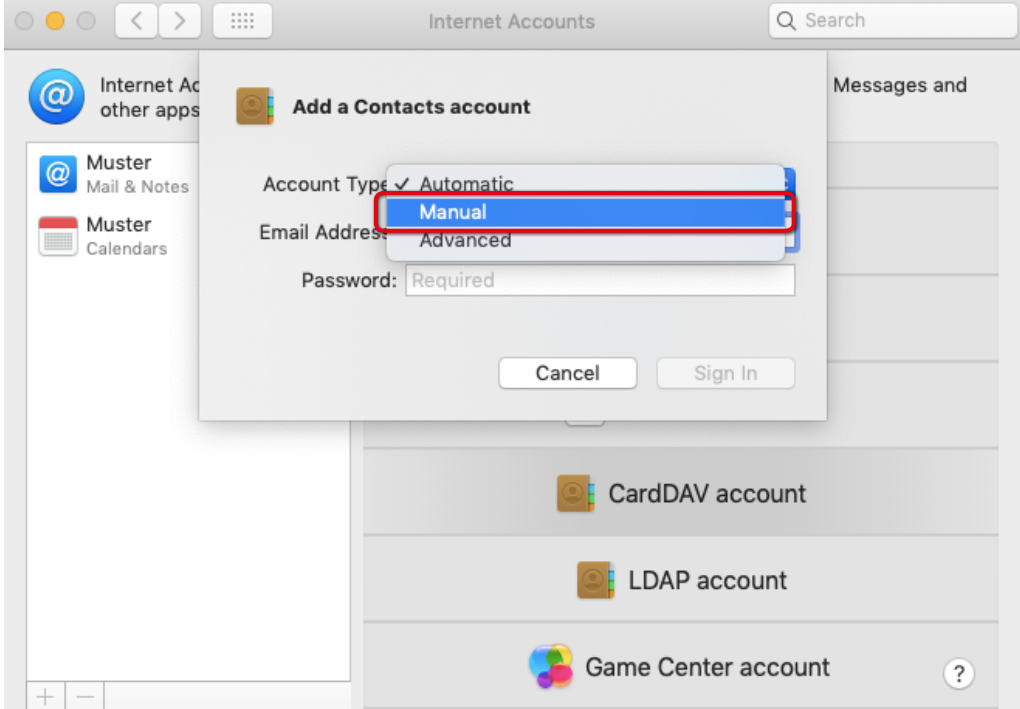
Internet Accounts

Search

Internet Ac
other apps

Messages and

Muster
Mail & Notes

Muster
Calendars

Add a Contacts account

Account Type ✓ Automatic
Manual
Advanced

Email Address

Password: Required

Cancel

Sign In

CardDAV account

LDAP account

Game Center account

?

+ −